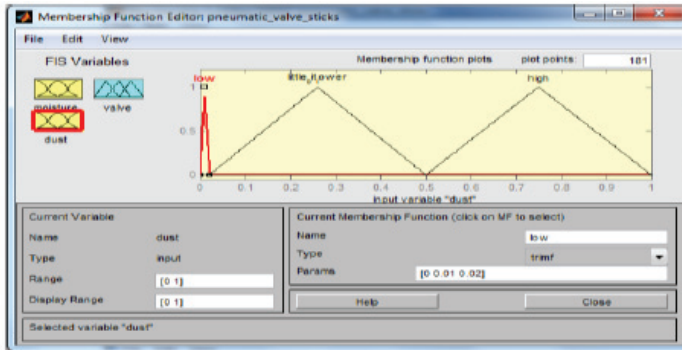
Membership Function Editor: pneumatic_valve_sticks

File Edit View

FIS Variables

moisture valve

dust

Membership function plots plot points: 181

low little_lower high

1

0.5

0

0 0.1 0.2 0.3 0.4 0.5 0.6 0.7 0.8 0.9 1

input variable "dust"

Current Variable

Name dust

Type input

Range [0 1]

Display Range [0 1]

Current Membership Function (click on MF to select)

Name low

Type trimf

Params [0 0.01 0.02]

Help Close

Selected variable "dust"